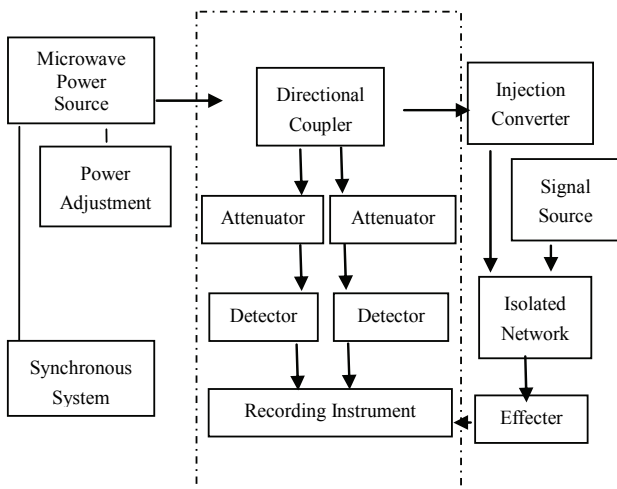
Microwave Power Source

Power Adjustment

Synchronous System

Directional Coupler

Attenuator

Attenuator

Detector

Detector

Recording Instrument

Injection Converter

Signal Source

Isolated Network

Effecter